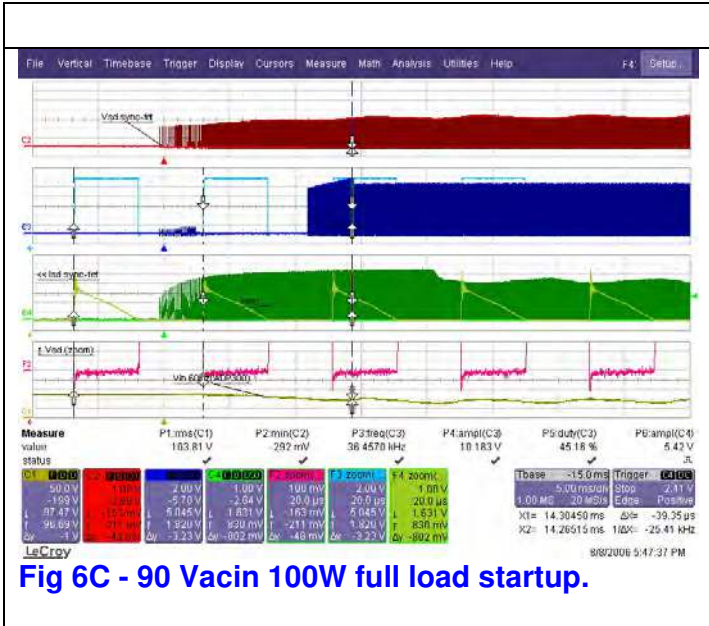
File Vertical Timebase Trigger Display Cursors Measure Math Analysis Utilities Help F4 Setup

Vsd sync-fet

C2

C3

<< Isd sync-fet

C4

I Vsd (zoom)

Vin 60V

Measure P1:rms(C1) P2:min(C2) P3:freq(C3) P4:ampl(C3) P5:duty(C3) P6:ampl(C4)
value 103.81 V -292 mV 36.4570 kHz 10.183 V 45.18 % 5.42 V
status ✓ ✓ ✓ ✓ ✓

C1 50.0 V -199 V 97.47 V 96.69 V -1 V
C2 1.00 V -2.89 V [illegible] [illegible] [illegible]
C3 2.00 V -5.70 V 5.045 V 1.820 V -3.23 V
C4 1.00 V -2.04 V 1.631 V 830 mV -802 mV
F2 zoom 100 mV 20.0 µs -163 mV -211 mV -48 mV
F3 zoom 2.00 V 20.0 µs 5.045 V 1.820 V -3.23 V
F4 zoom 1.00 V 20.0 µs 1.631 V 830 mV -802 mV

Tbase -15.0 ms Trigger 5.00 ms/div Stop 2.41 V 1.00 MS 20 MS/s Edge Positive
X1= 14.30450 ms ΔX= -39.35 µs
X2= 14.26515 ms 1/ΔX= -25.41 kHz

LeCroy 8/8/2006 5:47:37 PM

Fig 6C - 90 Vacin 100W full load startup.